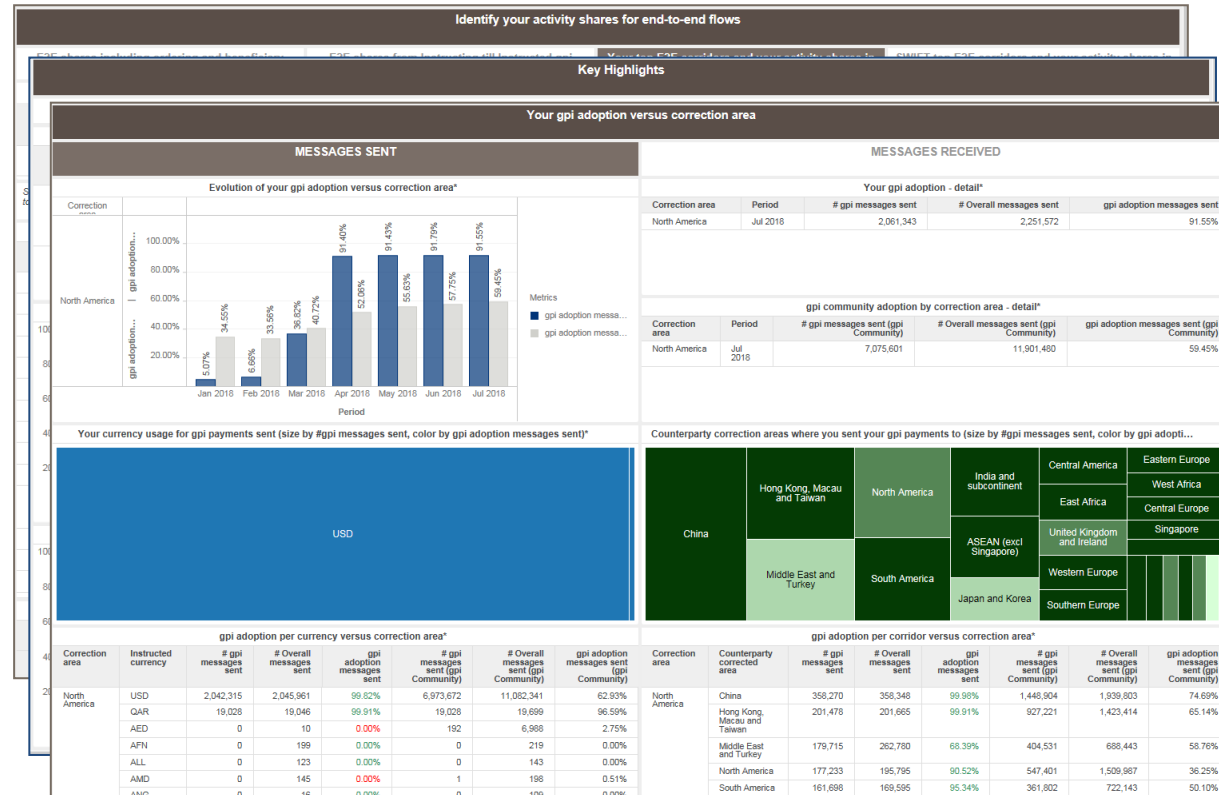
Identify your activity shares for end-to-end flows

Key Highlights

Your gpi adoption versus correction area

MESSAGES SENT

MESSAGES RECEIVED

Evolution of your gpi adoption versus correction area*

Correction area

North America

gpi adoption... | gpi adoption...

100.00%
80.00%
60.00%
40.00%
20.00%

5.07%
34.55%
6.66%
33.56%
36.82%
40.72%
91.40%
52.06%
91.43%
55.63%
91.79%
57.75%
91.55%
59.45%

Jan 2018 Feb 2018 Mar 2018 Apr 2018 May 2018 Jun 2018 Jul 2018

Period

Metrics
gpi adoption messa...
gpi adoption messa...

Your gpi adoption - detail*

| Correction area | Period | # gpi messages sent | # Overall messages sent | gpi adoption messages sent |
|---|---|---|---|---|
| North America | Jul 2018 | 2,061,343 | 2,251,572 | 91.55% |

gpi community adoption by correction area - detail*

| Correction area | Period | # gpi messages sent (gpi Community) | # Overall messages sent (gpi Community) | gpi adoption messages sent (gpi Community) |
|---|---|---|---|---|
| North America | Jul 2018 | 7,075,601 | 11,901,480 | 59.45% |

Your currency usage for gpi payments sent (size by #gpi messages sent, color by gpi adoption messages sent)*

USD

Counterparty correction areas where you sent your gpi payments to (size by #gpi messages sent, color by gpi adopti...

China
Hong Kong, Macau and Taiwan
Middle East and Turkey
North America
South America
India and subcontinent
ASEAN (excl Singapore)
Japan and Korea
Central America
East Africa
United Kingdom and Ireland
Western Europe
Southern Europe
Eastern Europe
West Africa
Central Europe
Singapore

gpi adoption per currency versus correction area*

| Correction area | Instructed currency | # gpi messages sent | # Overall messages sent | gpi adoption messages sent | # gpi messages sent (gpi Community) | # Overall messages sent (gpi Community) | gpi adoption messages sent (gpi Community) |
|---|---|---|---|---|---|---|---|
| North America | USD | 2,042,315 | 2,045,961 | 99.82% | 6,973,672 | 11,082,341 | 62.93% |
| | QAR | 19,028 | 19,046 | 99.91% | 19,028 | 19,699 | 96.59% |
| | AED | 0 | 10 | 0.00% | 192 | 6,988 | 2.75% |
| | AFN | 0 | 199 | 0.00% | 0 | 219 | 0.00% |
| | ALL | 0 | 123 | 0.00% | 0 | 143 | 0.00% |
| | AMD | 0 | 145 | 0.00% | 1 | 196 | 0.51% |

gpi adoption per corridor versus correction area*

| Correction area | Counterparty corrected area | # gpi messages sent | # Overall messages sent | gpi adoption messages sent | # gpi messages sent (gpi Community) | # Overall messages sent (gpi Community) | gpi adoption messages sent (gpi Community) |
|---|---|---|---|---|---|---|---|
| North America | China | 358,270 | 358,348 | 99.98% | 1,448,904 | 1,939,803 | 74.69% |
| | Hong Kong, Macau and Taiwan | 201,478 | 201,665 | 99.91% | 927,221 | 1,423,414 | 65.14% |
| | Middle East and Turkey | 179,715 | 262,780 | 68.39% | 404,531 | 688,443 | 58.76% |
| | North America | 177,233 | 195,795 | 90.52% | 547,401 | 1,509,967 | 36.25% |
| | South America | 161,698 | 169,595 | 95.34% | 361,802 | 722,143 | 50.10% |